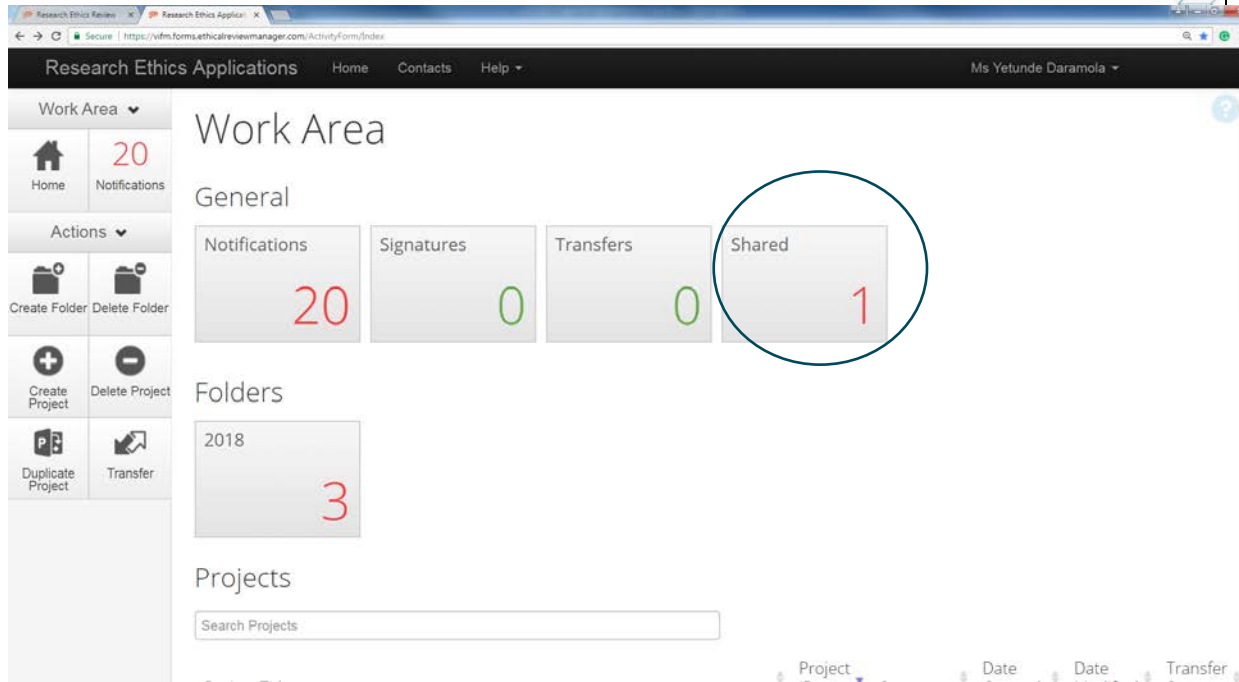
Research Ethics Review ×
Research Ethics Applicati ×
Secure | https://vifm.forms.ethicalreviewmanager.com/ActivityForm/Index

Research Ethics Applications Home Contacts Help ▾ Ms Yetunde Daramola ▾

Work Area

20
Home Notifications

Actions

Create Folder Delete Folder

Create Project Delete Project

Duplicate Project Transfer

Work Area

General

| Notifications | Signatures | Transfers | Shared |
|---|---|---|---|
| 20 | 0 | 0 | 1 |

Folders

2018
3

Projects

Search Projects

Project Date Date Transfer